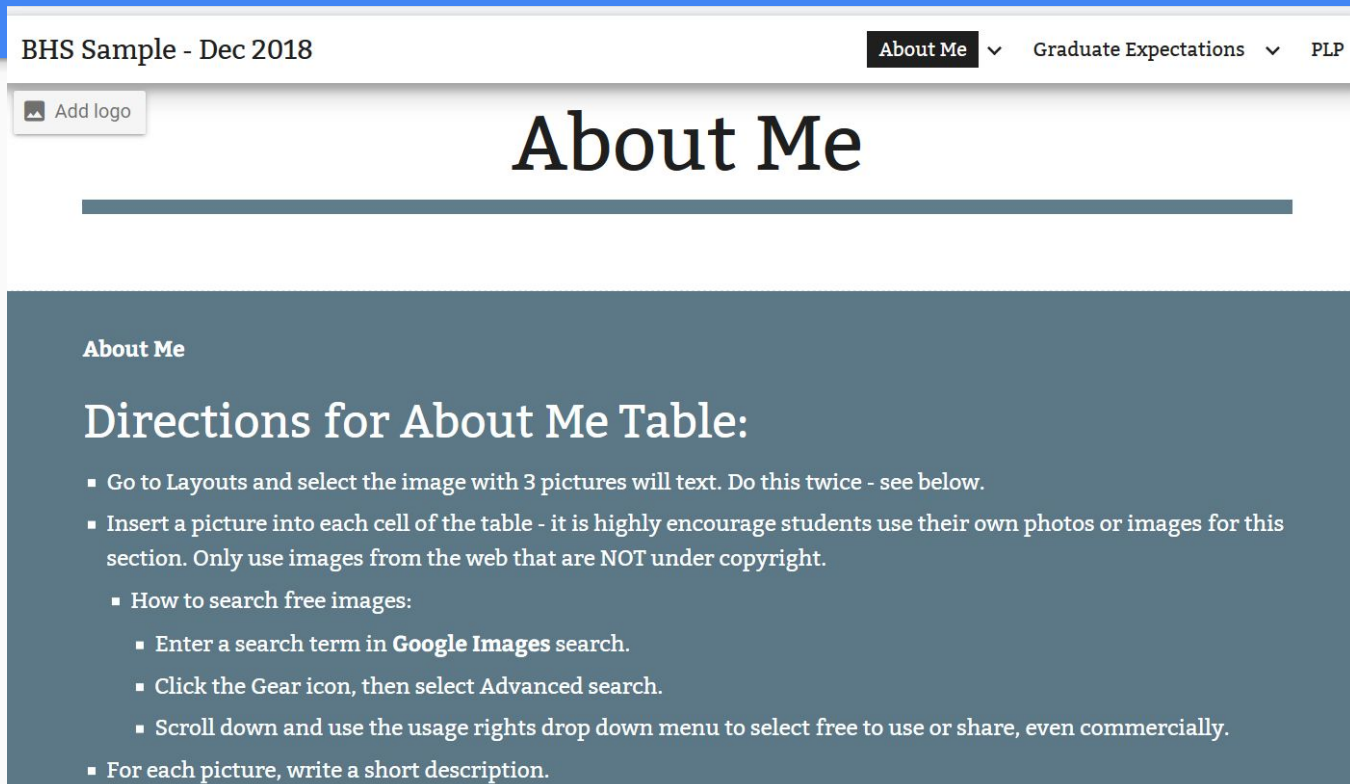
BHS Sample - Dec 2018

About Me Graduate Expectations PLP

Add logo

About Me

About Me

Directions for About Me Table:

- Go to Layouts and select the image with 3 pictures will text. Do this twice - see below.
- Insert a picture into each cell of the table - it is highly encourage students use their own photos or images for this section. Only use images from the web that are NOT under copyright.
  - How to search free images:
    - Enter a search term in **Google Images** search.
    - Click the Gear icon, then select Advanced search.
    - Scroll down and use the usage rights drop down menu to select free to use or share, even commercially.
- For each picture, write a short description.